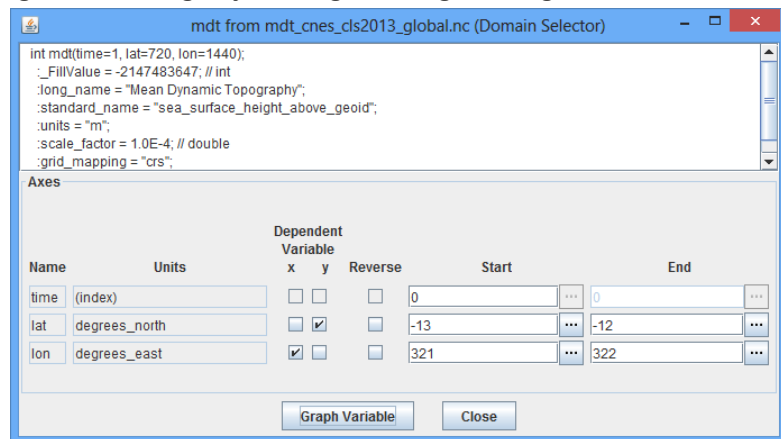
mdt from mdt_cnes_cls2013_global.nc (Domain Selector)

int mdt(time=1, lat=720, lon=1440);
:_FillValue = -2147483647; // int
:long_name = "Mean Dynamic Topography";
:standard_name = "sea_surface_height_above_geoid";
:units = "m";
:scale_factor = 1.0E-4; // double
:grid_mapping = "crs";

Axes

| Name | Units | Dependent Variable x | Dependent Variable y | Reverse | Start | End |
|---|---|---|---|---|---|---|
| time | (index) | ☐ | ☐ | ☐ | 0 ... | 0 ... |
| lat | degrees_north | ☐ | ☑ | ☐ | -13 ... | -12 ... |
| lon | degrees_east | ☑ | ☐ | ☐ | 321 ... | 322 ... |

Graph Variable Close